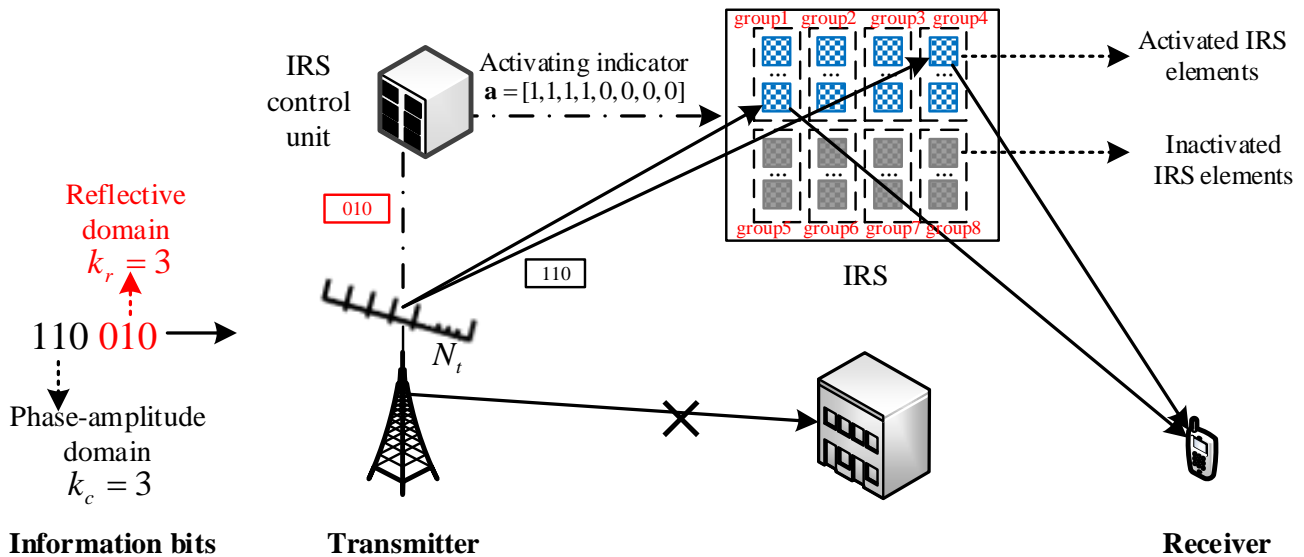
IRS control unit

Activating indicator
$\mathbf{a} = [1,1,1,1,0,0,0,0]$

group1 group2 group3 group4

Activated IRS elements

Inactivated IRS elements

group5 group6 group7 group8

IRS

Reflective domain
$k_r = 3$

010

110

110 010

$N_t$

Phase-amplitude domain
$k_c = 3$

Information bits

Transmitter

Receiver